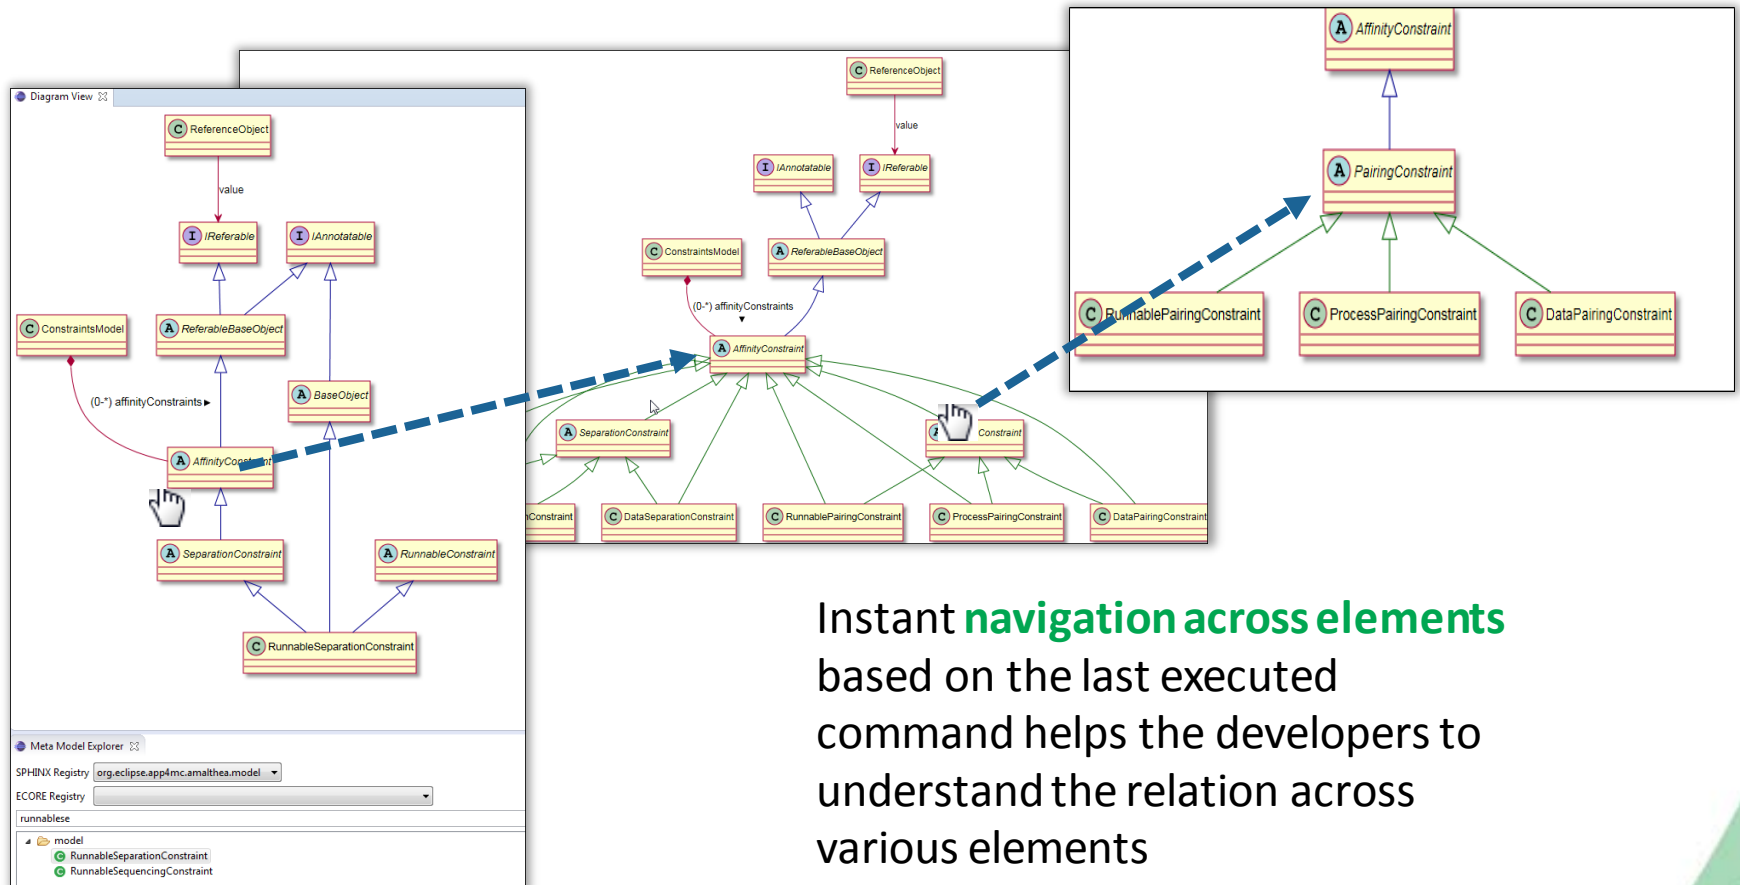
Diagram View

ReferenceObject

value

IReferable

IAnnotatable

ConstraintsModel

ReferableBaseObject

(0-*) affinityConstraints ▸

BaseObject

AffinityConstraint

SeparationConstraint

RunnableConstraint

RunnableSeparationConstraint

Meta Model Explorer

SPHINX Registry org.eclipse.app4mc.amalthea.model

ECORE Registry

runnablese

model

RunnableSeparationConstraint

RunnableSequencingConstraint

ReferenceObject

value

IAnnotatable

IReferable

ConstraintsModel

ReferableBaseObject

(0-*) affinityConstraints

AffinityConstraint

SeparationConstraint

Constraint

Constraint

DataSeparationConstraint

RunnablePairingConstraint

ProcessPairingConstraint

DataPairingConstraint

AffinityConstraint

PairingConstraint

RunnablePairingConstraint

ProcessPairingConstraint

DataPairingConstraint

Instant navigation across elements based on the last executed command helps the developers to understand the relation across various elements